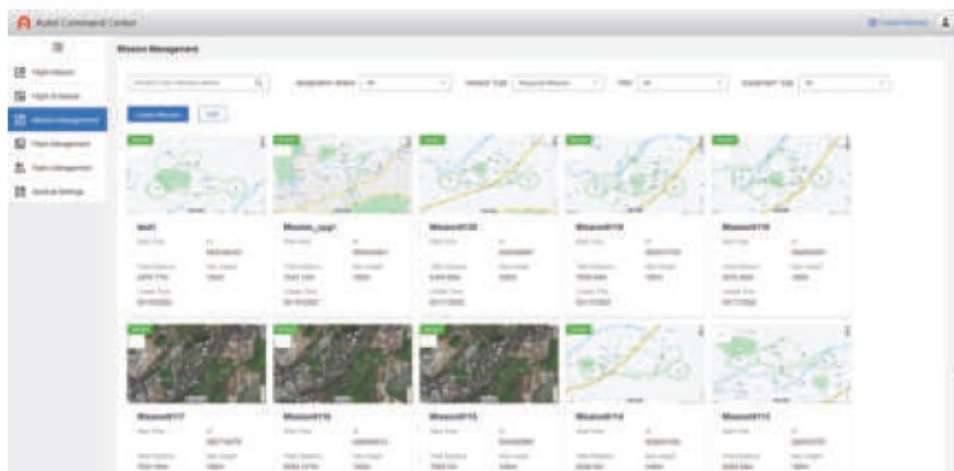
Autel Command Center

Mission Management

Flight Mission
Flight Schedule
Mission Management
Flight Management
Team Management
General Settings

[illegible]
Create Mission
Edit

test1
Mission_copy1
Mission0120
Mission0119
Mission0118

Mission0117
Mission0116
Mission0115
Mission0114
Mission0113